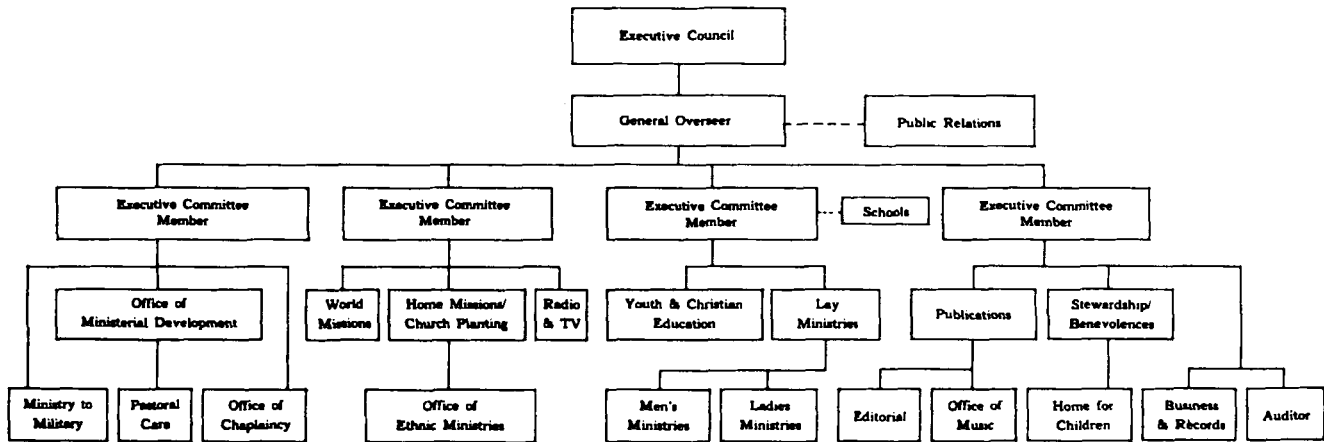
Executive Council

General Overseer

Public Relations

Executive Committee Member

Executive Committee Member

Executive Committee Member

Schools

Executive Committee Member

Office of Ministerial Development

Ministry to Military

Pastoral Care

Office of Chaplaincy

World Missions

Home Missions/ Church Planting

Radio & TV

Office of Ethnic Ministries

Youth & Christian Education

Lay Ministries

Men's Ministries

Ladies Ministries

Publications

Stewardship/ Benevolences

Editorial

Office of Music

Home for Children

Business & Records

Auditor